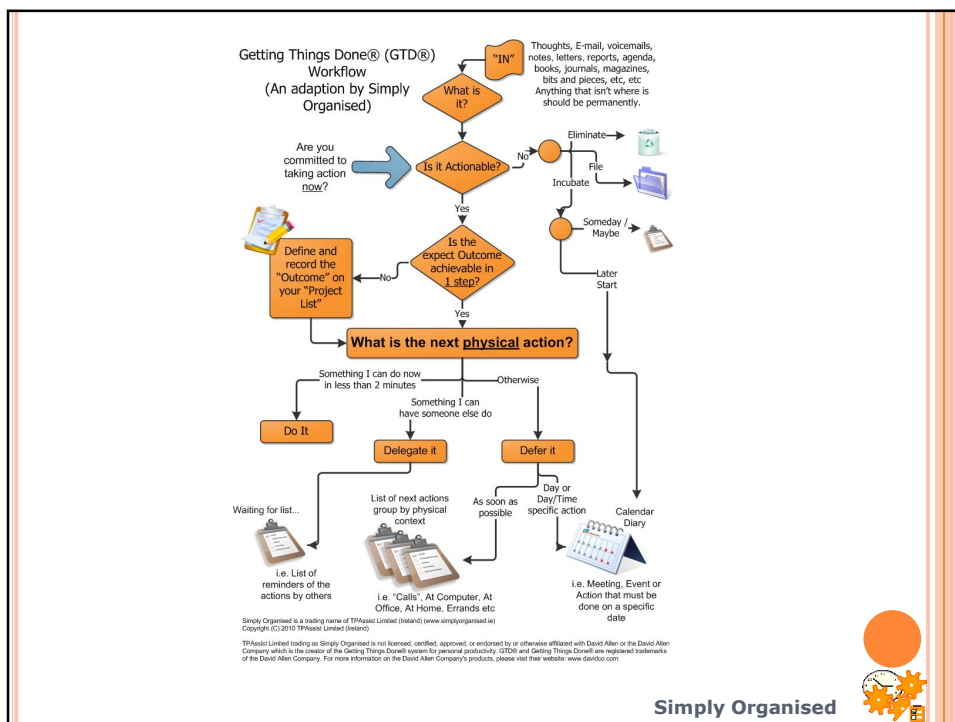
Getting Things Done® (GTD®) Workflow (An adaption by Simply Organised)

"IN"

Thoughts, E-mail, voicemails, notes, letters, reports, agenda, books, journals, magazines, bits and pieces, etc, etc Anything that isn't where is should be permanently.

What is it?

Are you committed to taking action now?

Is it Actionable?

No

Eliminate

File

Incubate

Someday / Maybe

Later Start

Yes

Define and record the "Outcome" on your "Project List"

No

Is the expect Outcome achievable in 1 step?

Yes

What is the next physical action?

Something I can do now in less than 2 minutes

Otherwise

Something I can have someone else do

Do It

Delegate it

Defer it

Waiting for list...

i.e. List of reminders of the actions by others

List of next actions group by physical context

i.e. "Calls", At Computer, At Office, At Home, Errands etc

As soon as possible

Day or Day/Time specific action

Calendar Diary

i.e. Meeting, Event or Action that must be done on a specific date

Simply Organised is a trading name of TPAssist Limited (Ireland) (www.simplyorganised.ie) Copyright (C) 2010 TPAssist Limited (Ireland)

TPAssist Limited trading as Simply Organised is not licensed, certified, approved, or endorsed by or otherwise affiliated with David Allen or the David Allen Company which is the creator of the Getting Things Done® system for personal productivity. GTD® and Getting Things Done® are registered trademarks of the David Allen Company. For more information on the David Allen Company's products, please visit their website: www.davidco.com

Simply Organised